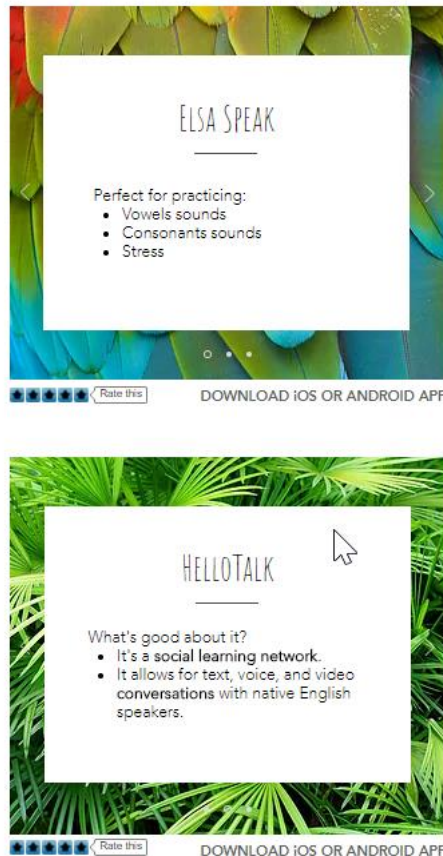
ELSA SPEAK

Perfect for practicing:
- Vowels sounds
- Consonants sounds
- Stress

Rate this

DOWNLOAD iOS OR ANDROID APP

HELLOTALK

What's good about it?
- It's a social learning network.
- It allows for text, voice, and video conversations with native English speakers.

Rate this

DOWNLOAD iOS OR ANDROID APP